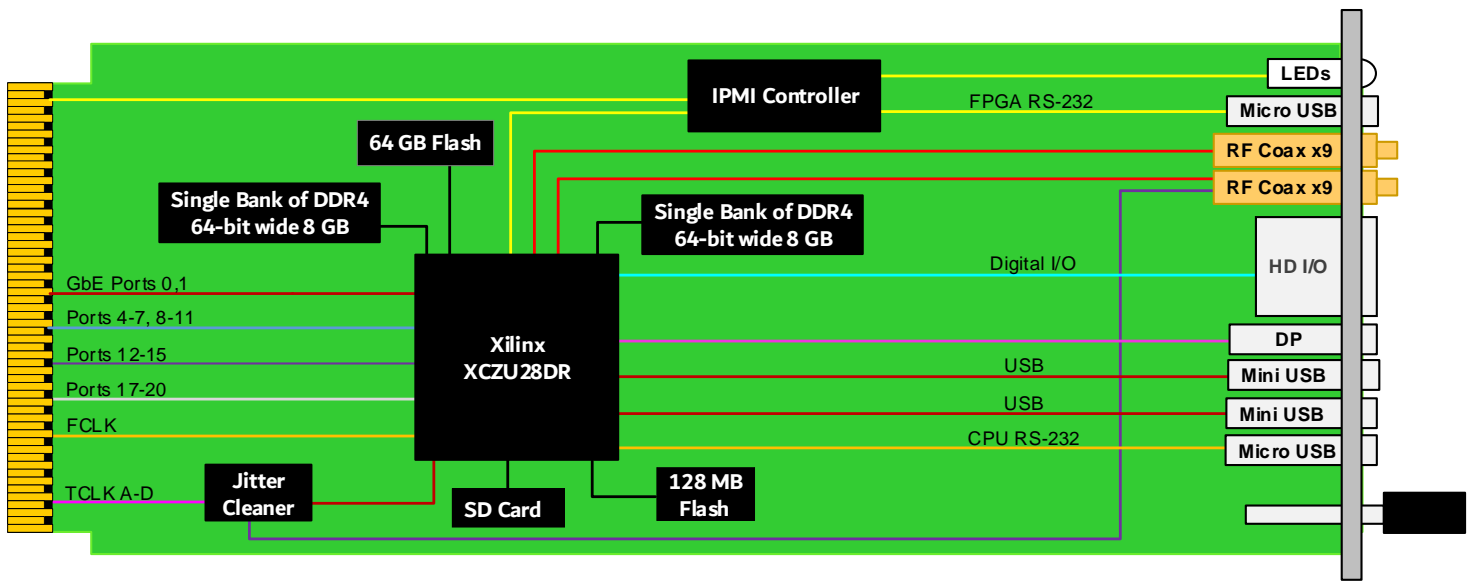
IPMI Controller

LEDs

FPGA RS-232

Micro USB

64 GB Flash

RF Coax x9

RF Coax x9

Single Bank of DDR4
64-bit wide 8 GB

Single Bank of DDR4
64-bit wide 8 GB

HD I/O

Digital I/O

GbE Ports 0,1

Ports 4-7, 8-11

Xilinx
XCZU28DR

DP

Ports 12-15

USB

Mini USB

Ports 17-20

USB

Mini USB

FCLK

CPU RS-232

Micro USB

Jitter
Cleaner

TCLK A-D

128 MB
Flash

SD Card